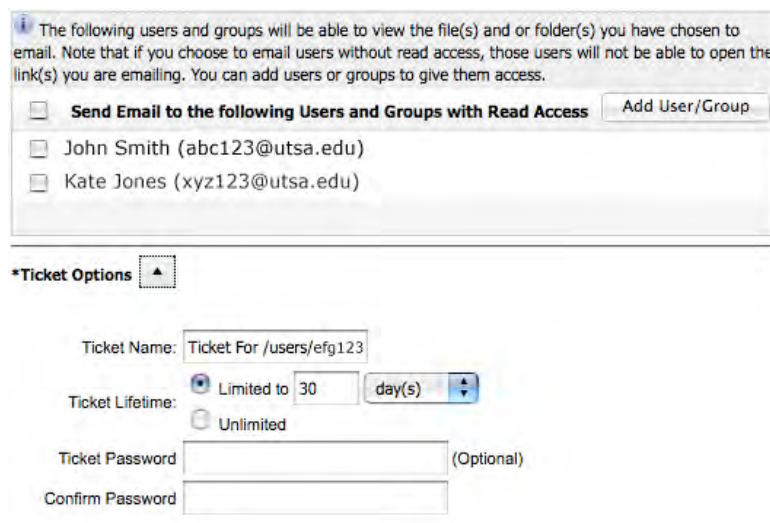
The following users and groups will be able to view the file(s) and or folder(s) you have chosen to email. Note that if you choose to email users without read access, those users will not be able to open the link(s) you are emailing. You can add users or groups to give them access.

Send Email to the following Users and Groups with Read Access

Add User/Group

John Smith (abc123@utsa.edu)

Kate Jones (xyz123@utsa.edu)

*Ticket Options

Ticket Name: Ticket For /users/efg123

Ticket Lifetime: Limited to 30 day(s)

Unlimited

Ticket Password (Optional)

Confirm Password